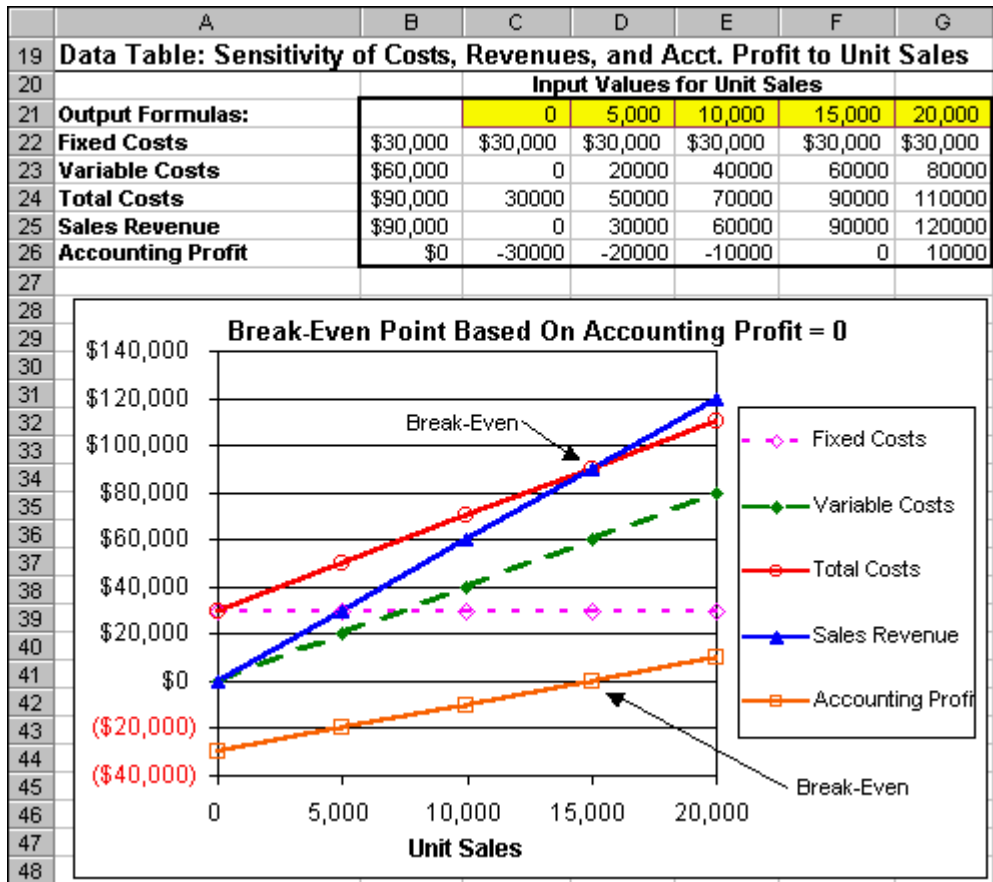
| | A | B | C | D | E | F | G |
|---|---|---|---|---|---|---|---|
| 19 | Data Table: Sensitivity of Costs, Revenues, and Acct. Profit to Unit Sales | | | | | | |
| 20 | | | Input Values for Unit Sales | | | | |
| 21 | Output Formulas: | | 0 | 5,000 | 10,000 | 15,000 | 20,000 |
| 22 | Fixed Costs | \$30,000 | \$30,000 | \$30,000 | \$30,000 | \$30,000 | \$30,000 |
| 23 | Variable Costs | \$60,000 | 0 | 20000 | 40000 | 60000 | 80000 |
| 24 | Total Costs | \$90,000 | 30000 | 50000 | 70000 | 90000 | 110000 |
| 25 | Sales Revenue | \$90,000 | 0 | 30000 | 60000 | 90000 | 120000 |
| 26 | Accounting Profit | \$0 | -30000 | -20000 | -10000 | 0 | 10000 |
| 27 | | | | | | | |

28
29
30
31
32
33
34
35
36
37
38
39
40
41
42
43
44
45
46
47
48

Break-Even Point Based On Accounting Profit = 0

\$140,000
\$120,000
\$100,000
\$80,000
\$60,000
\$40,000
\$20,000
\$0
(\$20,000)
(\$40,000)

0
5,000
10,000
15,000
20,000

Unit Sales

Break-Even
Break-Even

Fixed Costs
Variable Costs
Total Costs
Sales Revenue
Accounting Profi